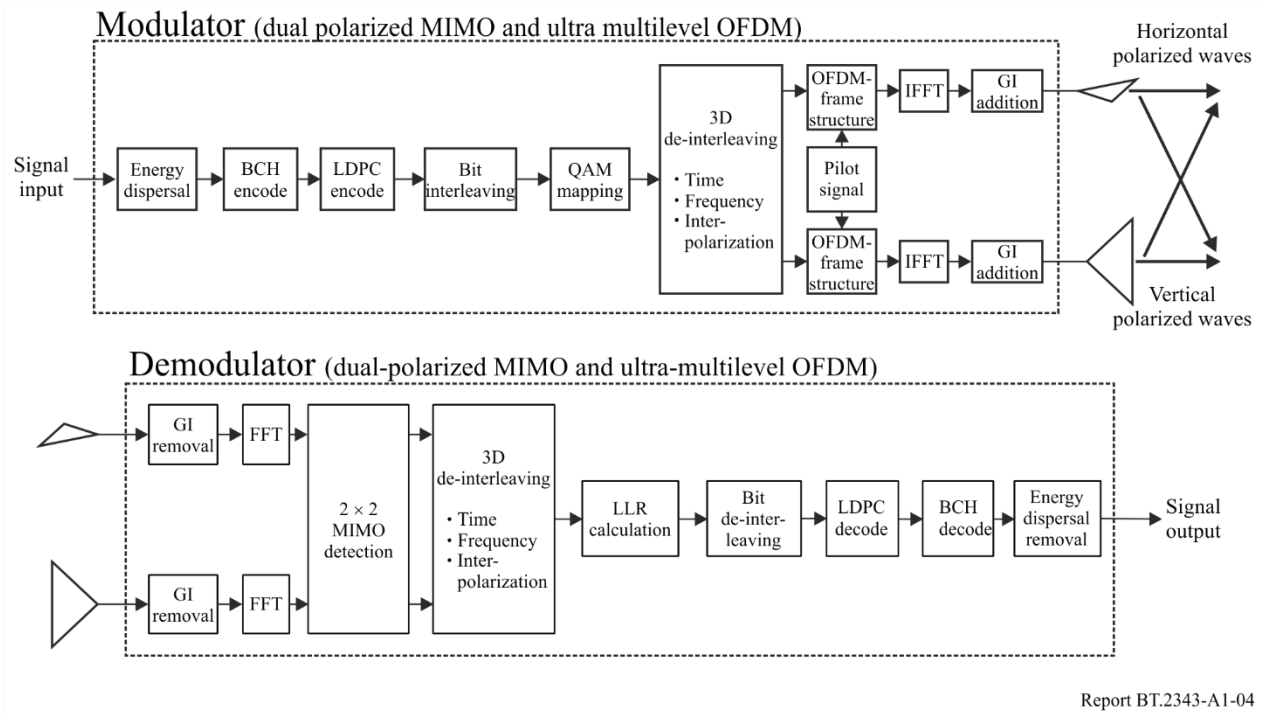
Modulator (dual polarized MIMO and ultra multilevel OFDM)

Signal input

Energy dispersal

BCH encode

LDPC encode

Bit interleaving

QAM mapping

3D de-interleaving
• Time
• Frequency
• Inter-polarization

OFDM-frame structure

IFFT

GI addition

Pilot signal

OFDM-frame structure

IFFT

GI addition

Horizontal polarized waves

Vertical polarized waves

Demodulator (dual-polarized MIMO and ultra-multilevel OFDM)

GI removal

FFT

GI removal

FFT

2 × 2 MIMO detection

3D de-interleaving
• Time
• Frequency
• Inter-polarization

LLR calculation

Bit de-inter-leaving

LDPC decode

BCH decode

Energy dispersal removal

Signal output

Report BT.2343-A1-04